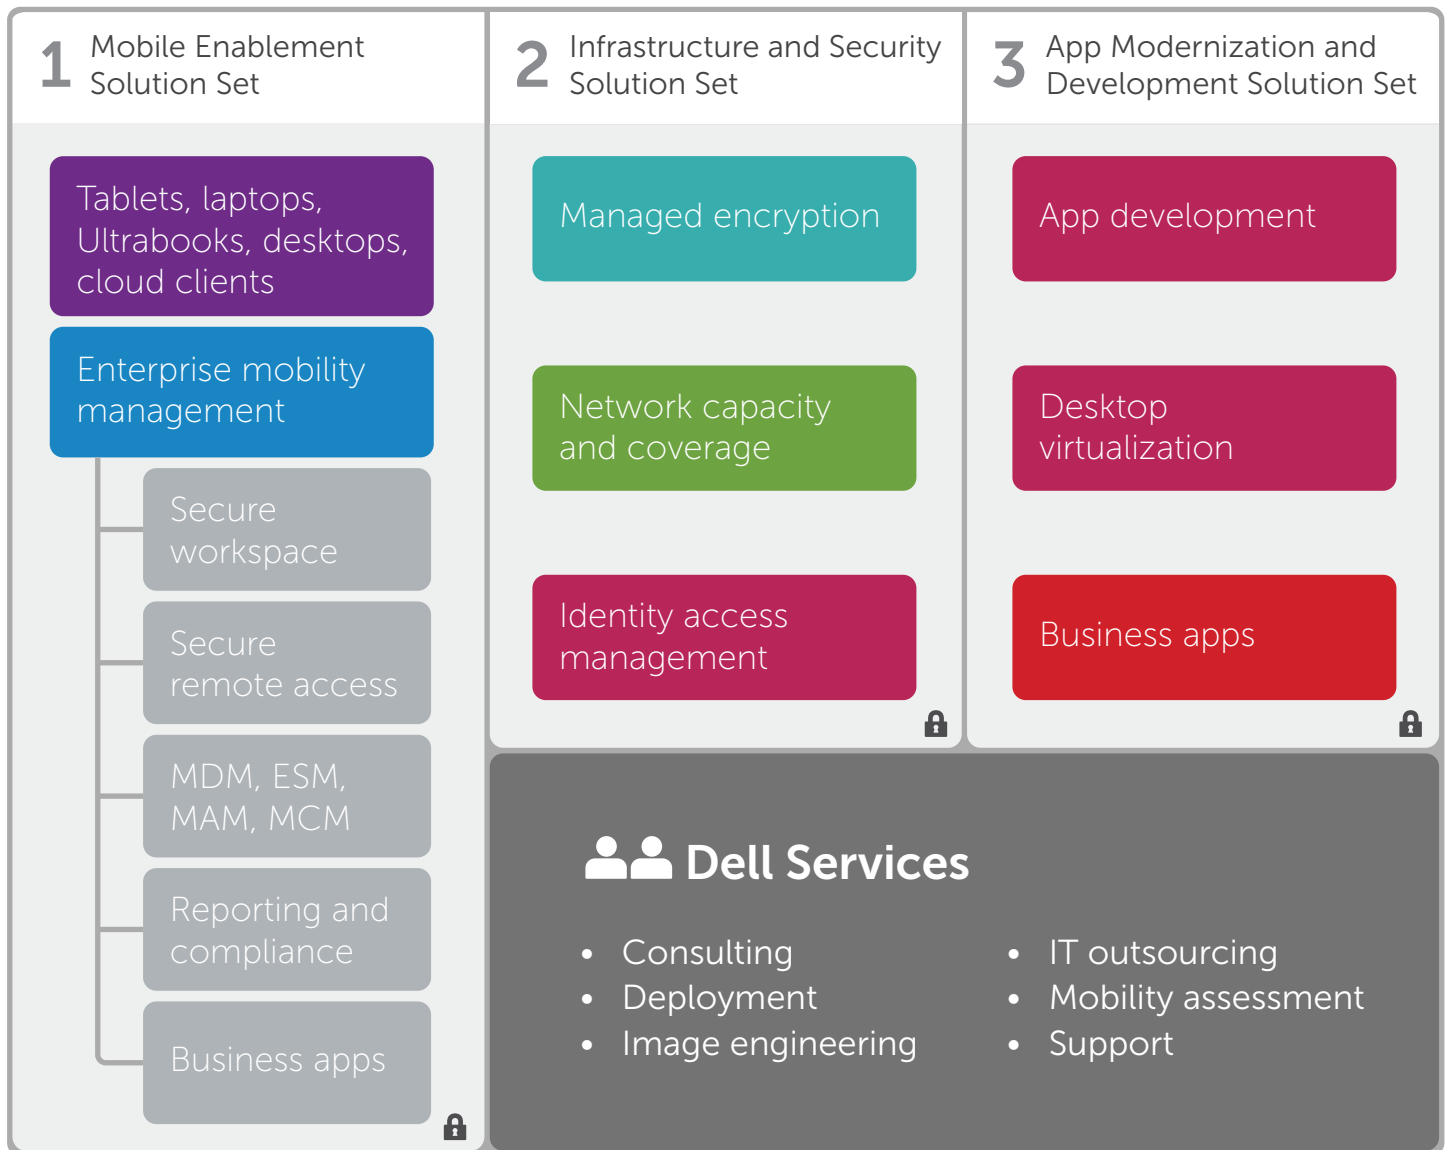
1 Mobile Enablement Solution Set

Tablets, laptops, Ultrabooks, desktops, cloud clients

Enterprise mobility management

Secure workspace

Secure remote access

MDM, ESM, MAM, MCM

Reporting and compliance

Business apps

2 Infrastructure and Security Solution Set

Managed encryption

Network capacity and coverage

Identity access management

3 App Modernization and Development Solution Set

App development

Desktop virtualization

Business apps

Dell Services

• Consulting
• Deployment
• Image engineering

• IT outsourcing
• Mobility assessment
• Support